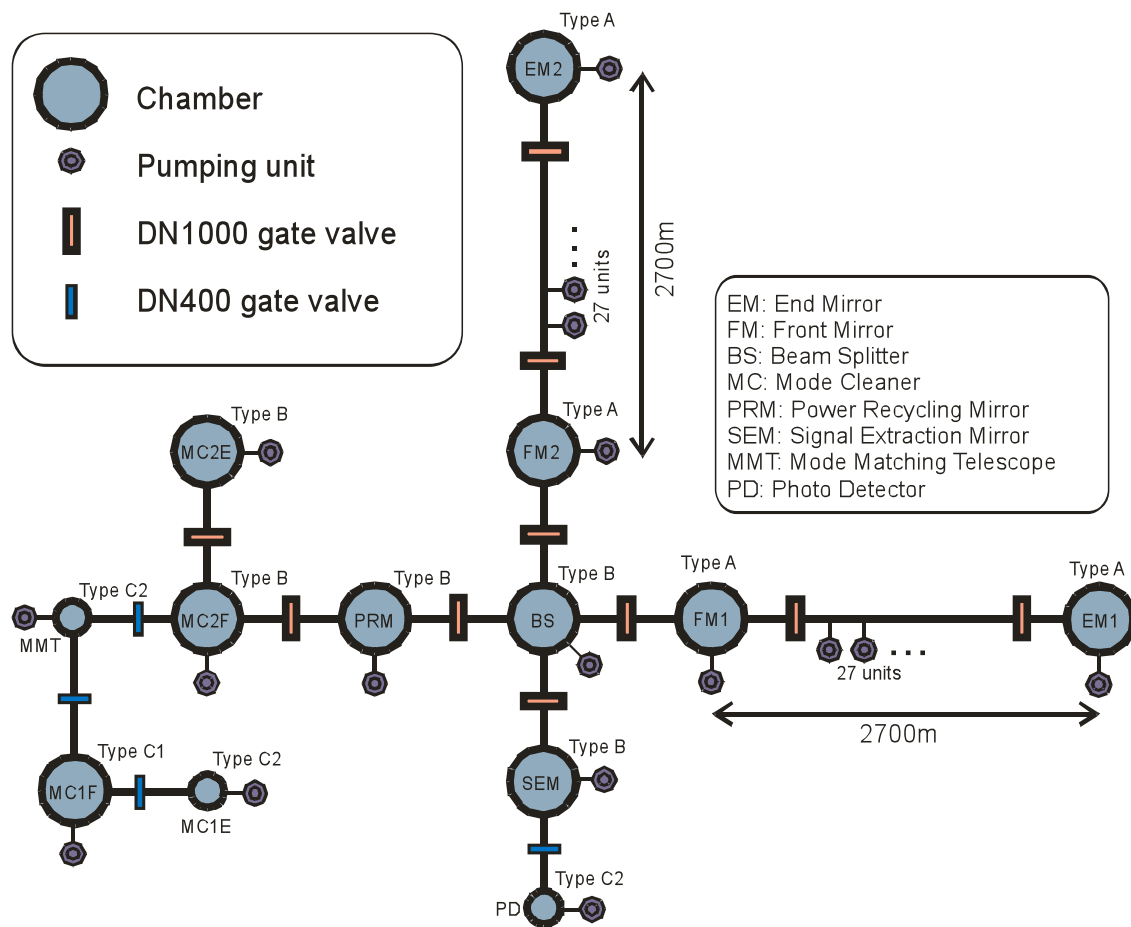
Chamber
Pumping unit
DN1000 gate valve
DN400 gate valve

Type A
EM2
27 units
2700m

EM: End Mirror
FM: Front Mirror
BS: Beam Splitter
MC: Mode Cleaner
PRM: Power Recycling Mirror
SEM: Signal Extraction Mirror
MMT: Mode Matching Telescope
PD: Photo Detector

Type B
MC2E
Type A
FM2

Type C2
Type B
Type B
Type B
Type A
Type A
MMT
MC2F
PRM
BS
FM1
EM1
27 units
2700m

Type C1
Type C2
MC1F
MC1E
Type B
SEM
Type C2
PD